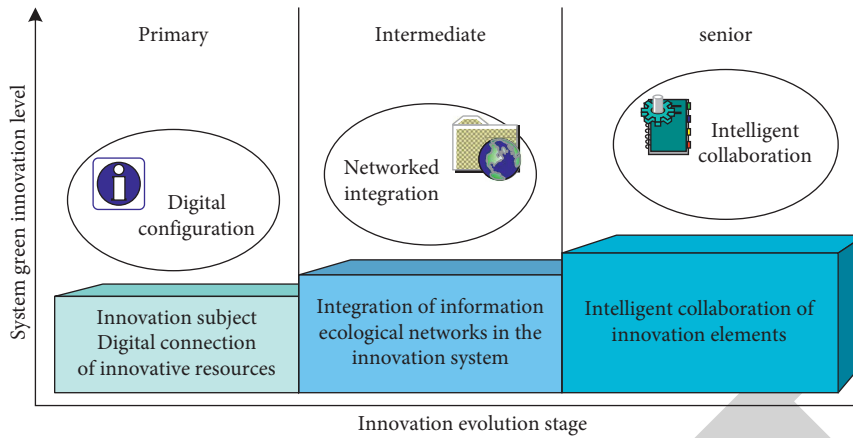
System green innovation level

Primary

Intermediate

senior

Digital configuration

Networked integration

Intelligent collaboration

Innovation subject Digital connection of innovative resources

Integration of information ecological networks in the innovation system

Intelligent collaboration of innovation elements

Innovation evolution stage